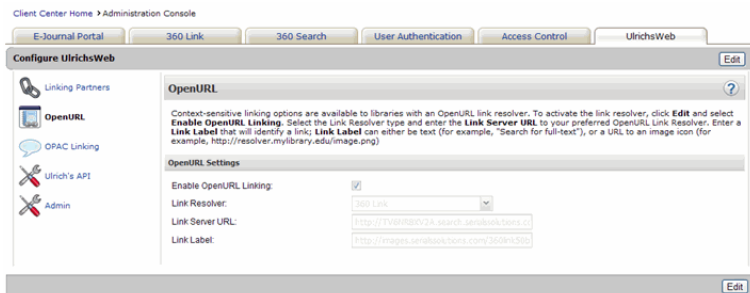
Client Center Home > Administration Console

E-Journal Portal | 360 Link | 360 Search | User Authentication | Access Control | UlrichsWeb

Configure UlrichsWeb

Edit

Linking Partners

OpenURL

OPAC Linking

Ulrich's API

Admin

OpenURL

?

Context-sensitive linking options are available to libraries with an OpenURL link resolver. To activate the link resolver, click **Edit** and select **Enable OpenURL Linking**. Select the Link Resolver type and enter the **Link Server URL** to your preferred OpenURL Link Resolver. Enter a **Link Label** that will identify a link; **Link Label** can either be text (for example, "Search for full-text"), or a URL to an image icon (for example, http://resolver.mylibrary.edu/image.png)

OpenURL Settings

Enable OpenURL Linking:

Link Resolver: 360 Link

Link Server URL: http://TV6RB6VI2A.search.serialssolutions.c

Link Label: http://images.serialssolutions.com/360link360

Edit